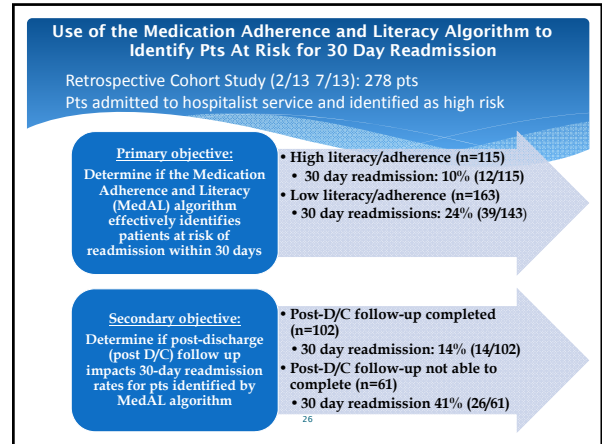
Use of the Medication Adherence and Literacy Algorithm to Identify Pts At Risk for 30 Day Readmission

Retrospective Cohort Study (2/13 7/13): 278 pts
Pts admitted to hospitalist service and identified as high risk

Primary objective:
Determine if the Medication Adherence and Literacy (MedAL) algorithm effectively identifies patients at risk of readmission within 30 days

• High literacy/adherence (n=115)
• 30 day readmission: 10% (12/115)
• Low literacy/adherence (n=163)
• 30 day readmissions: 24% (39/143)

Secondary objective:
Determine if post-discharge (post D/C) follow up impacts 30-day readmission rates for pts identified by MedAL algorithm

• Post-D/C follow-up completed (n=102)
• 30 day readmission: 14% (14/102)
• Post-D/C follow-up not able to complete (n=61)
• 30 day readmission 41% (26/61)

26